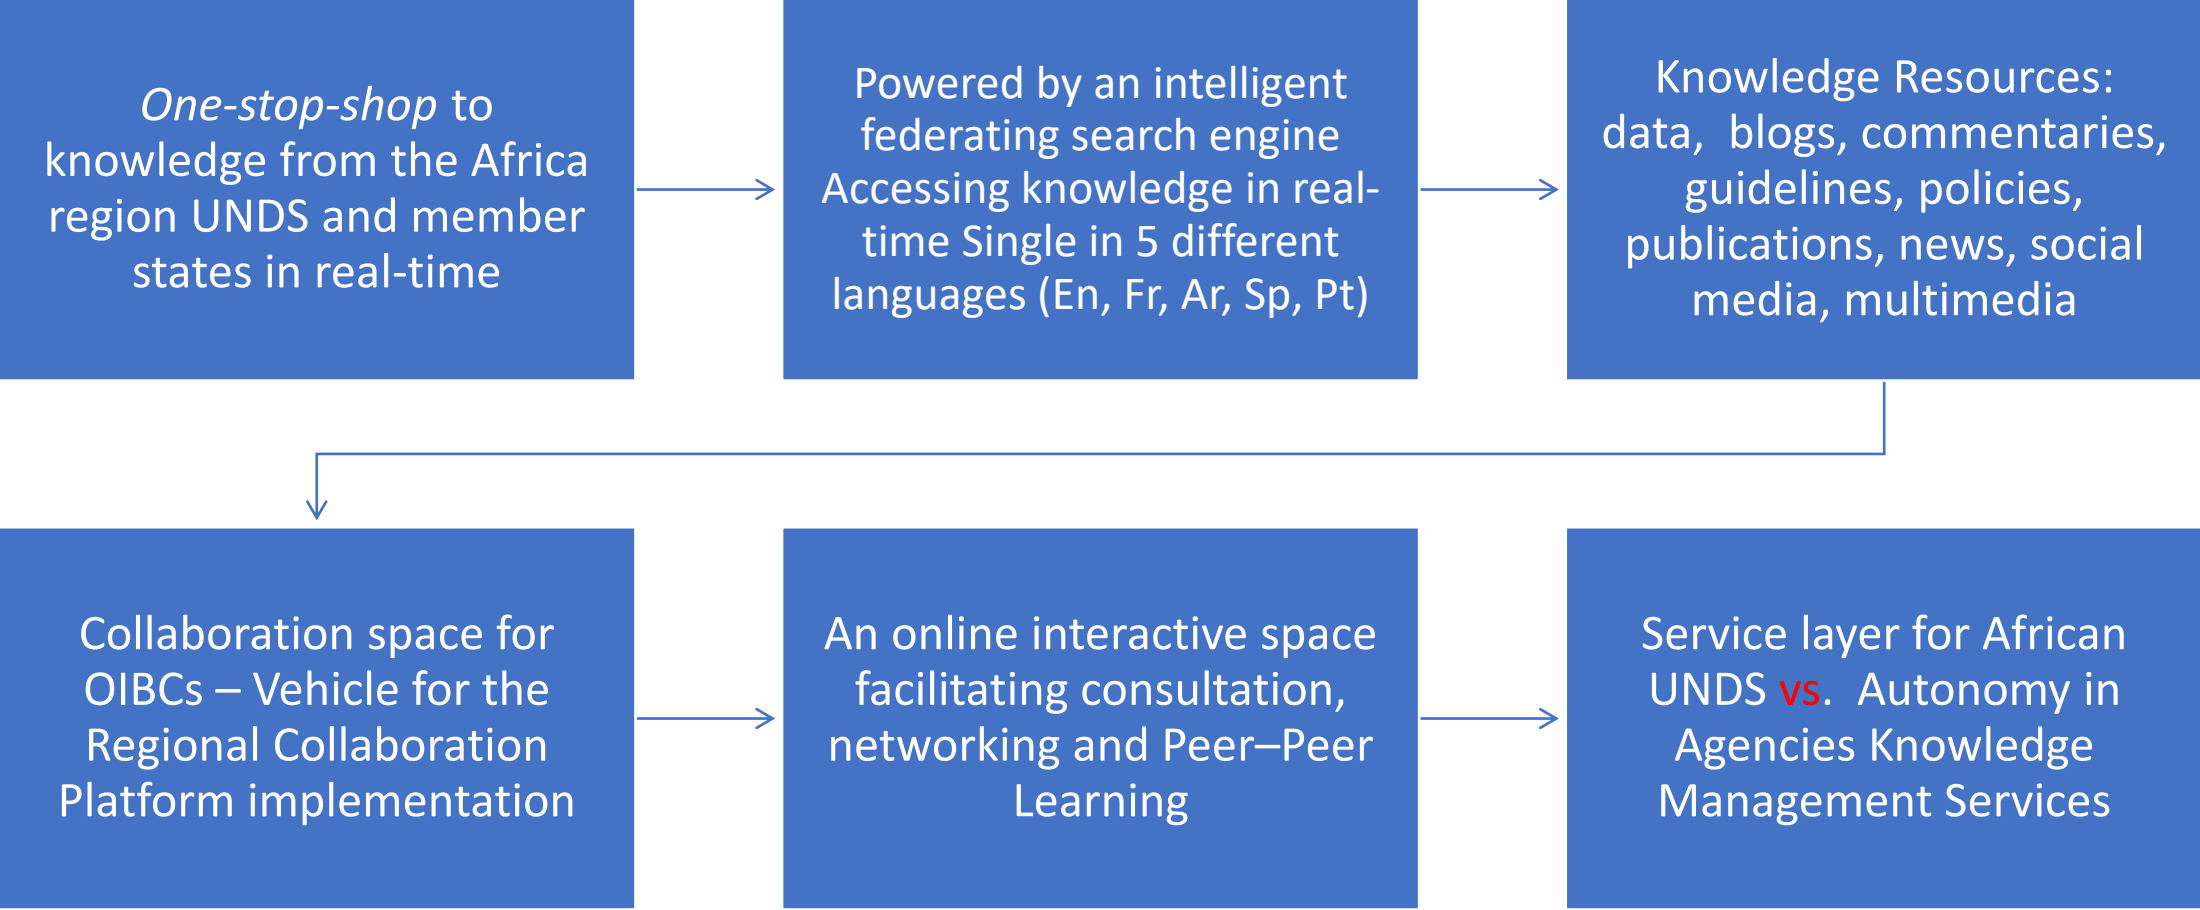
One-stop-shop to knowledge from the Africa region UNDS and member states in real-time

Powered by an intelligent federating search engine Accessing knowledge in real-time Single in 5 different languages (En, Fr, Ar, Sp, Pt)

Knowledge Resources: data, blogs, commentaries, guidelines, policies, publications, news, social media, multimedia

Collaboration space for OIBCs – Vehicle for the Regional Collaboration Platform implementation

An online interactive space facilitating consultation, networking and Peer–Peer Learning

Service layer for African UNDS vs. Autonomy in Agencies Knowledge Management Services